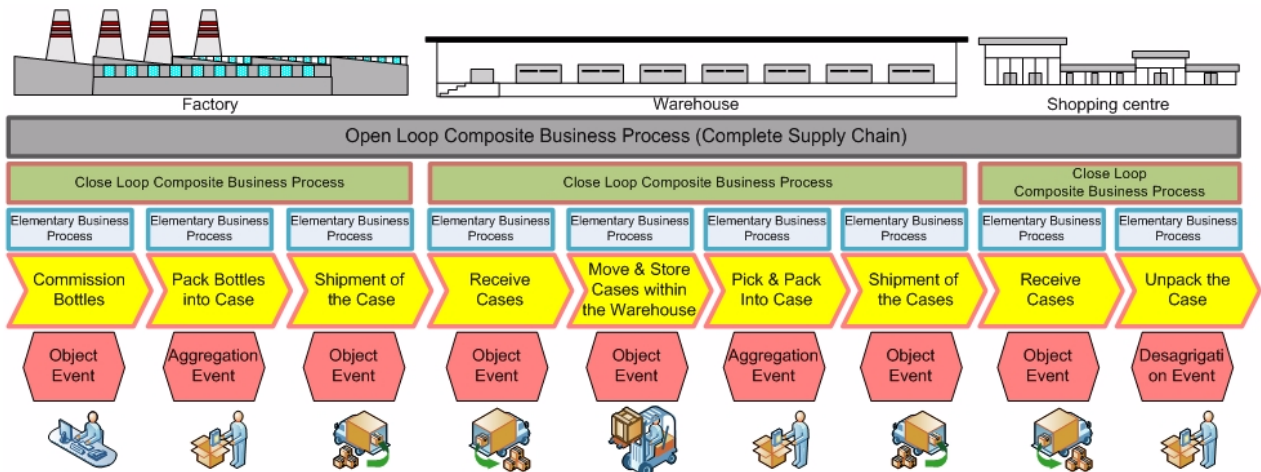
Factory

Warehouse

Shopping centre

Open Loop Composite Business Process (Complete Supply Chain)

Close Loop Composite Business Process

Close Loop Composite Business Process

Close Loop Composite Business Process

Elementary Business Process

Elementary Business Process

Elementary Business Process

Elementary Business Process

Elementary Business Process

Elementary Business Process

Elementary Business Process

Elementary Business Process

Elementary Business Process

Commission Bottles

Pack Bottles into Case

Shipment of the Case

Receive Cases

Move & Store Cases within the Warehouse

Pick & Pack Into Case

Shipment of the Cases

Receive Cases

Unpack the Case

Object Event

Aggregation Event

Object Event

Object Event

Object Event

Aggregation Event

Object Event

Object Event

Desagrigation Event